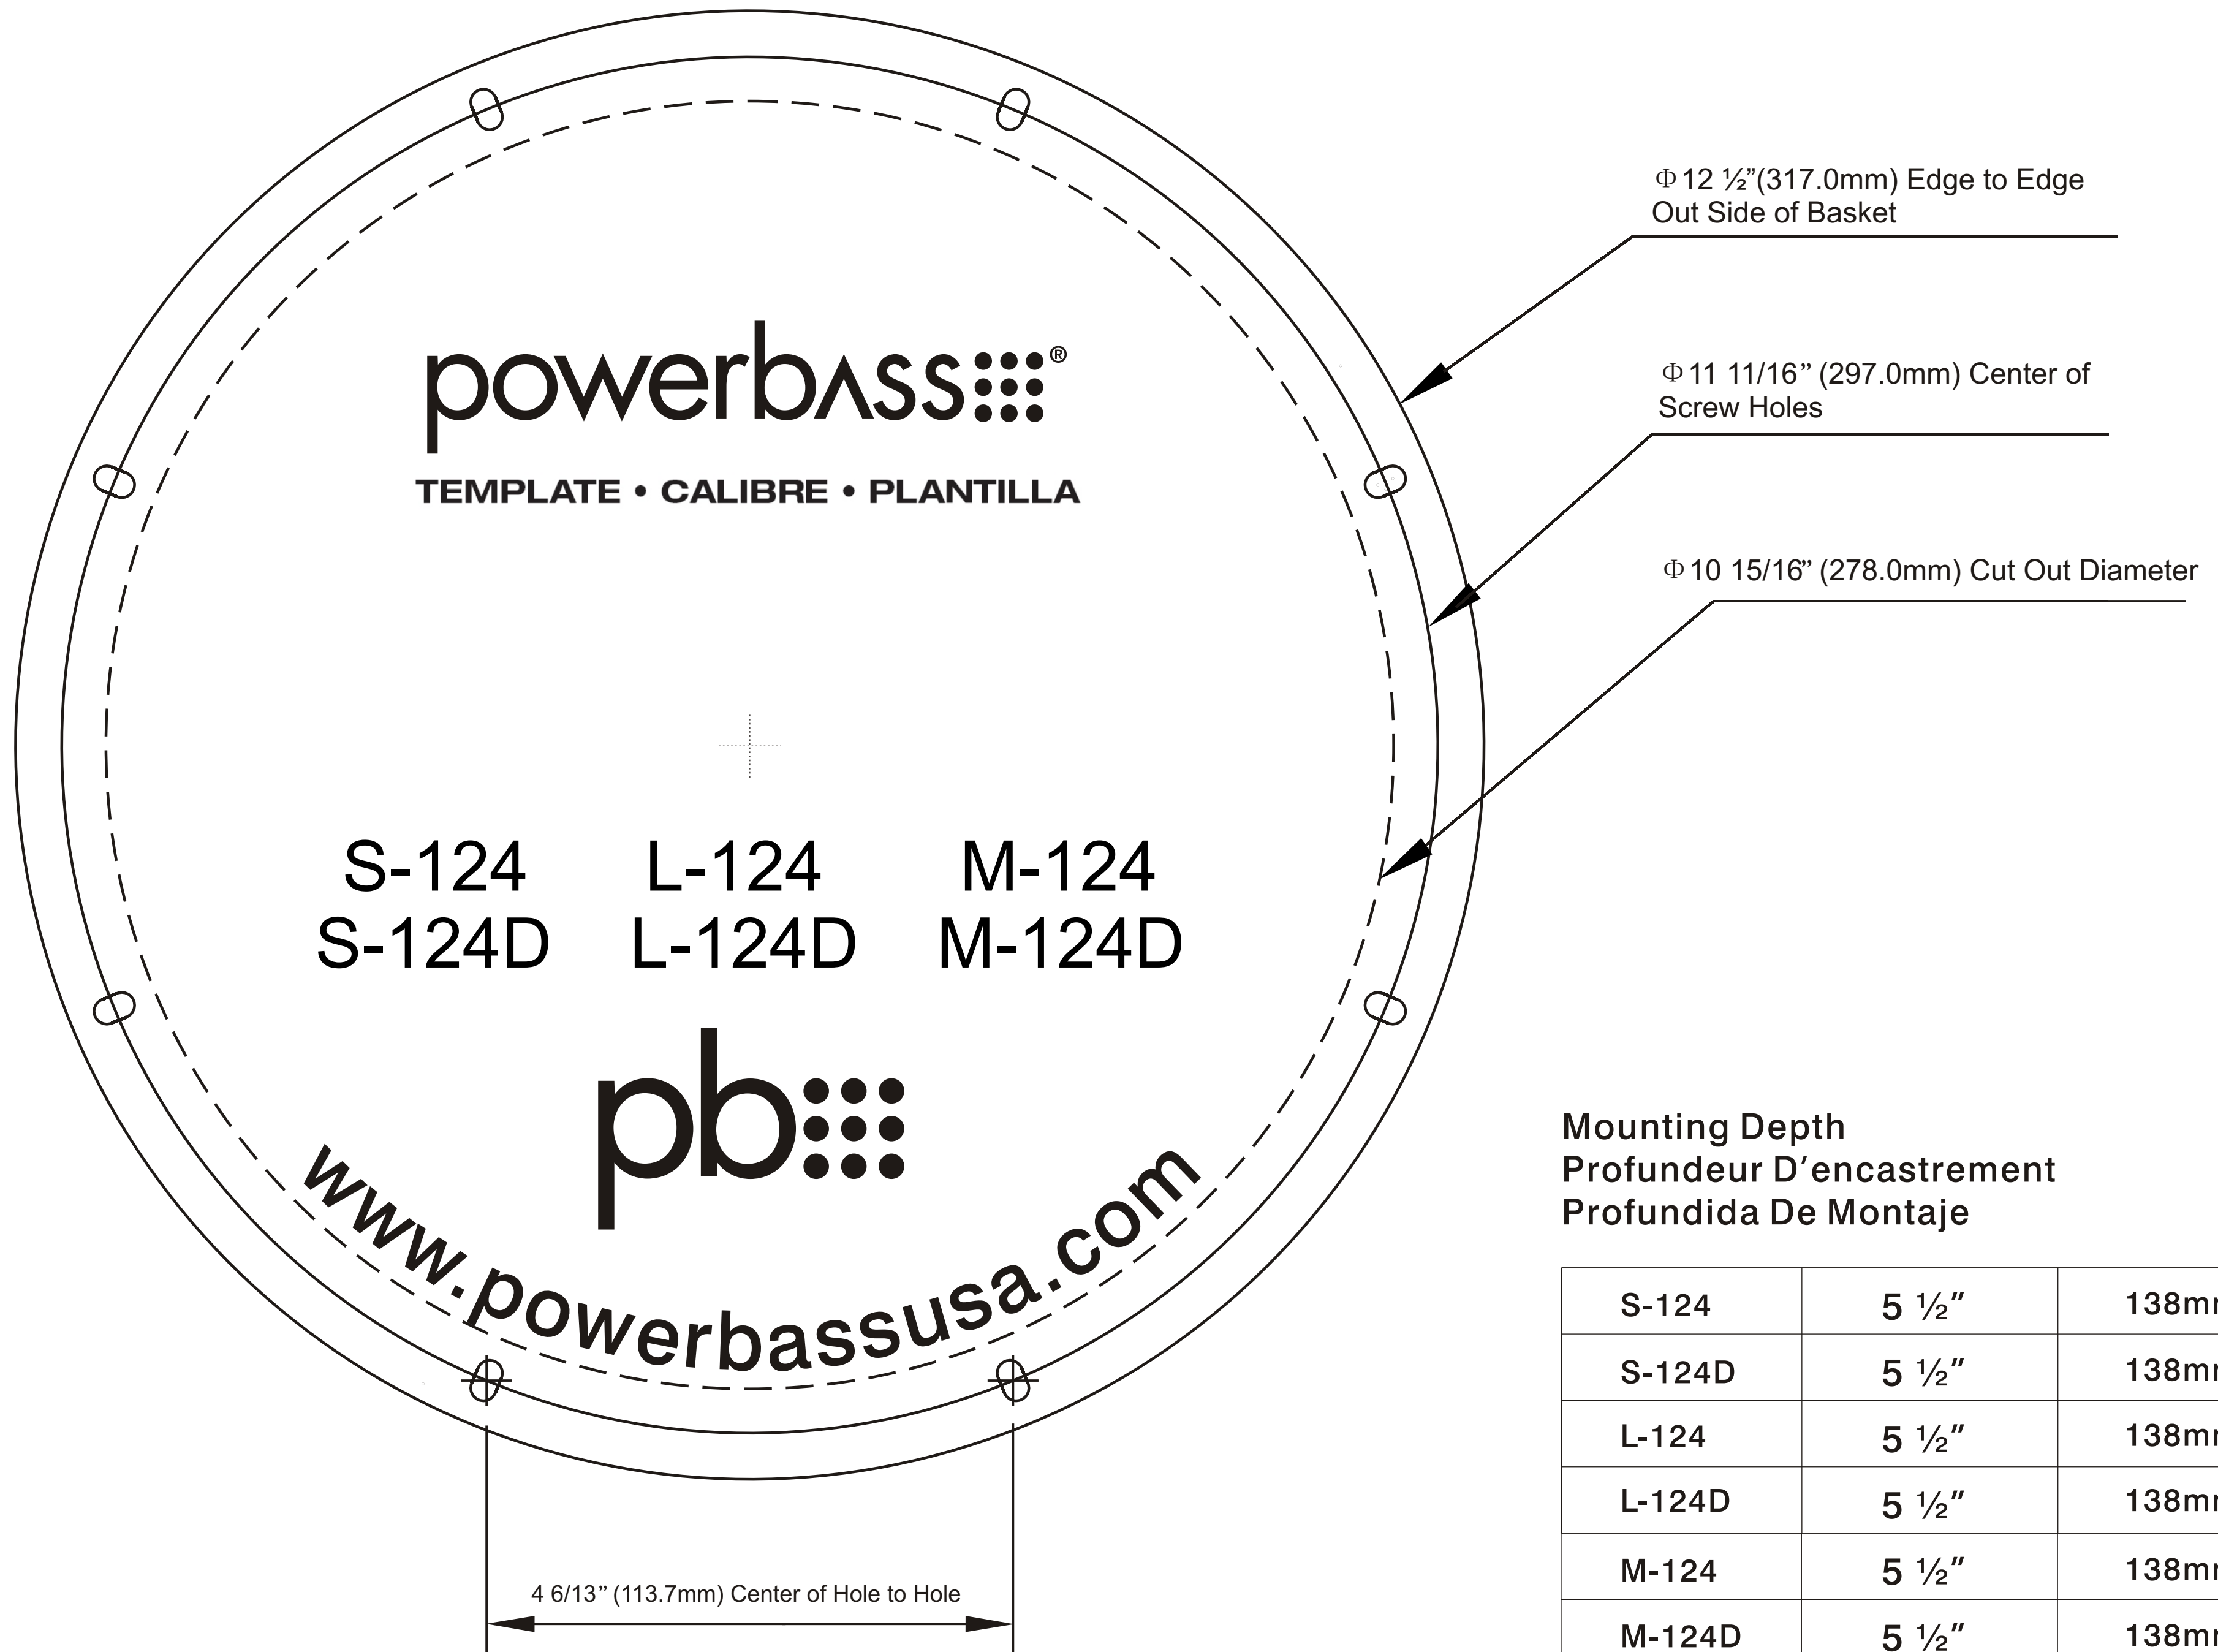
$\Phi$ 12 ½”(317.0mm) Edge to Edge Out Side of Basket

$\Phi$ 11 11/16” (297.0mm) Center of Screw Holes

$\Phi$ 10 15/16” (278.0mm) Cut Out Diameter

powerbass®

TEMPLATE • CALIBRE • PLANTILLA

S-124 S-124D

L-124 L-124D

M-124 M-124D

pb

www.powerbassusa.com

4 6/13” (113.7mm) Center of Hole to Hole

Mounting Depth
Profundeur D’encastrement
Profundida De Montaje

| S-124 | 5 ½″ | 138m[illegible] |
|---|---|---|
| S-124D | 5 ½″ | 138m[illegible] |
| L-124 | 5 ½″ | 138m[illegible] |
| L-124D | 5 ½″ | 138m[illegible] |
| M-124 | 5 ½″ | 138m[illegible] |
| M-124D | 5 ½″ | 138m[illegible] |